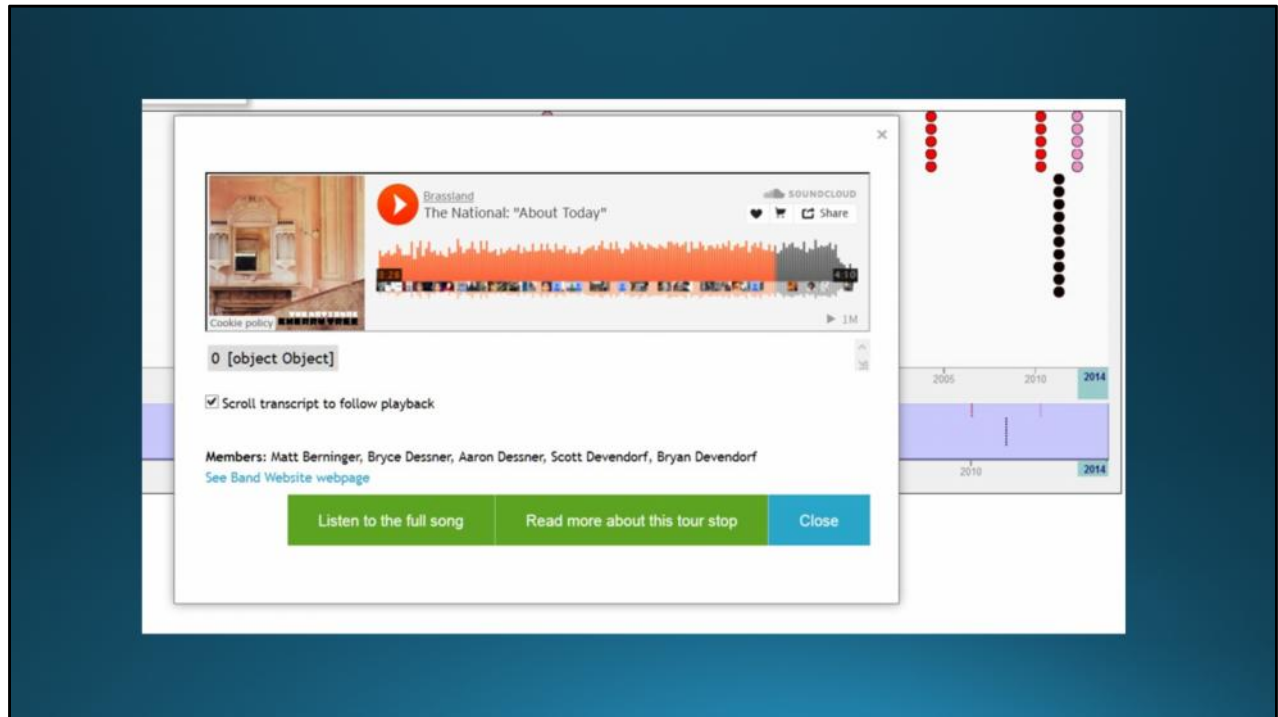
×

Brassland
The National: "About Today"

SOUNDCLOUD

Share

3:28

4:10

Cookie policy

▶ 1M

0 [object Object]

Scroll transcript to follow playback

Members: Matt Berninger, Bryce Dessner, Aaron Dessner, Scott Devendorf, Bryan Devendorf
See Band Website webpage

Listen to the full song

Read more about this tour stop

Close

2005

2010

2014

2010

2014